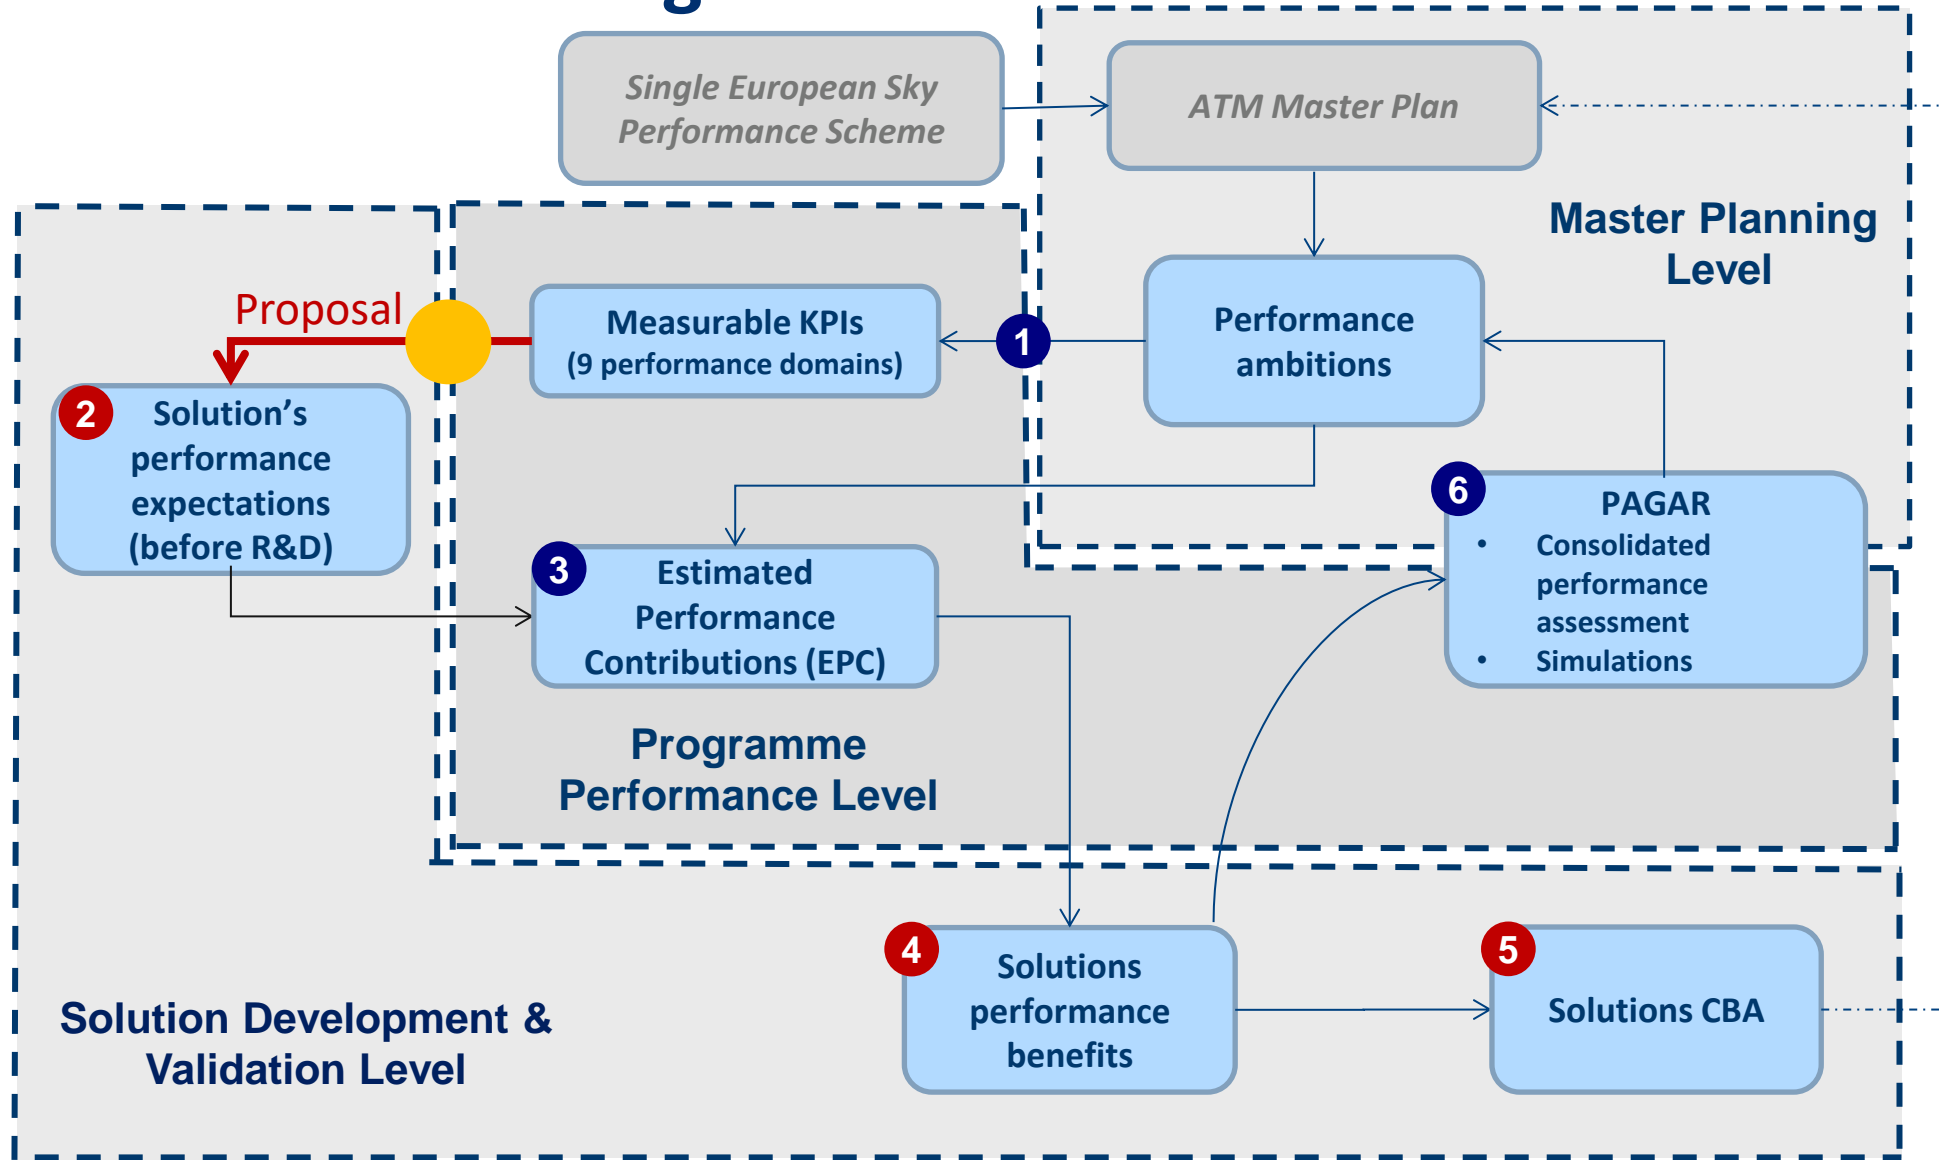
Single European Sky Performance Scheme

ATM Master Plan

Master Planning Level

Proposal

Measurable KPIs (9 performance domains)

1

Performance ambitions

2 Solution's performance expectations (before R&D)

6 PAGAR

• Consolidated performance assessment

• Simulations

3 Estimated Performance Contributions (EPC)

Programme Performance Level

4 Solutions performance benefits

5 Solutions CBA

Solution Development & Validation Level